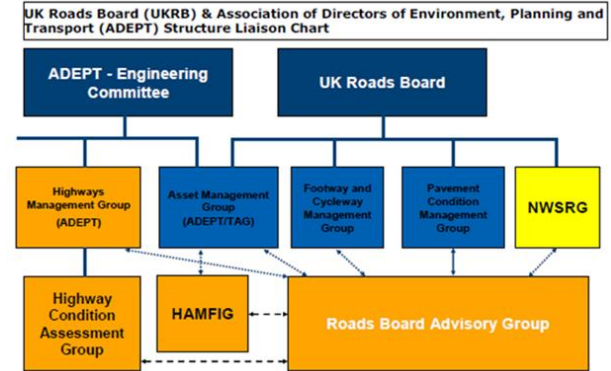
UK Roads Board (UKRB) & Association of Directors of Environment, Planning and Transport (ADEPT) Structure Liaison Chart

ADEPT - Engineering Committee

UK Roads Board

Highways Management Group (ADEPT)

Asset Management Group (ADEPT/TAG)

Footway and Cycleway Management Group

Pavement Condition Management Group

NWSRG

Highway Condition Assessment Group

HAMFIG

Roads Board Advisory Group